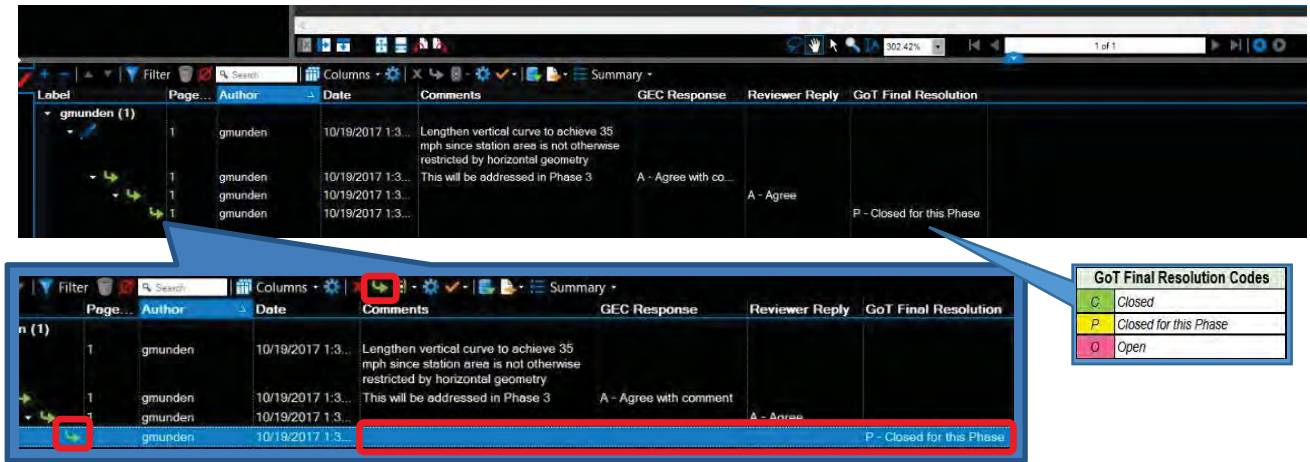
302.42%

1 of 1

Filter Search Columns Summary

| Label | Page... | Author | Date | Comments | GEC Response | Reviewer Reply | GoT Final Resolution |
|---|---|---|---|---|---|---|---|
| gmunden (1) | | | | | | | |
| | 1 | gmunden | 10/19/2017 1:3... | Lengthen vertical curve to achieve 35 mph since station area is not otherwise restricted by horizontal geometry | | | |
| | 1 | gmunden | 10/19/2017 1:3... | This will be addressed in Phase 3 | A - Agree with co... | | |
| | 1 | gmunden | 10/19/2017 1:3... | | | A - Agree | |
| | 1 | gmunden | 10/19/2017 1:3... | | | | P - Closed for this Phase |

Filter Search Columns Summary

| | Page... | Author | Date | Comments | GEC Response | Reviewer Reply | GoT Final Resolution |
|---|---|---|---|---|---|---|---|
| n (1) | | | | | | | |
| | 1 | gmunden | 10/19/2017 1:3... | Lengthen vertical curve to achieve 35 mph since station area is not otherwise restricted by horizontal geometry | | | |
| | 1 | gmunden | 10/19/2017 1:3... | This will be addressed in Phase 3 | A - Agree with comment | | |
| | 1 | gmunden | 10/19/2017 1:3... | | | A - Agree | |
| | | gmunden | 10/19/2017 1:3... | | | | P - Closed for this Phase |

| GoT Final Resolution Codes | |
|---|---|
| C | Closed |
| P | Closed for this Phase |
| O | Open |